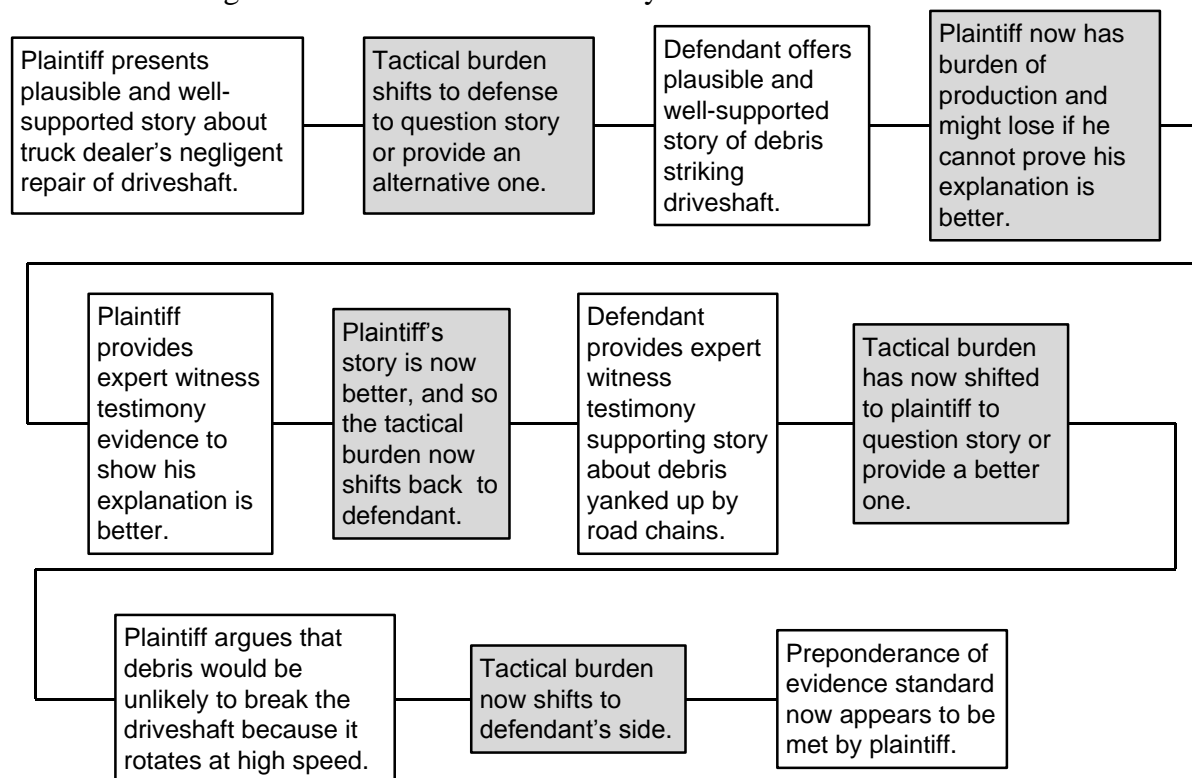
Plaintiff presents plausible and well-supported story about truck dealer's negligent repair of driveshaft.

Tactical burden shifts to defense to question story or provide an alternative one.

Defendant offers plausible and well-supported story of debris striking driveshaft.

Plaintiff now has burden of production and might lose if he cannot prove his explanation is better.

Plaintiff provides expert witness testimony evidence to show his explanation is better.

Plaintiff's story is now better, and so the tactical burden now shifts back to defendant.

Defendant provides expert witness testimony supporting story about debris yanked up by road chains.

Tactical burden has now shifted to plaintiff to question story or provide a better one.

Plaintiff argues that debris would be unlikely to break the driveshaft because it rotates at high speed.

Tactical burden now shifts to defendant's side.

Preponderance of evidence standard now appears to be met by plaintiff.